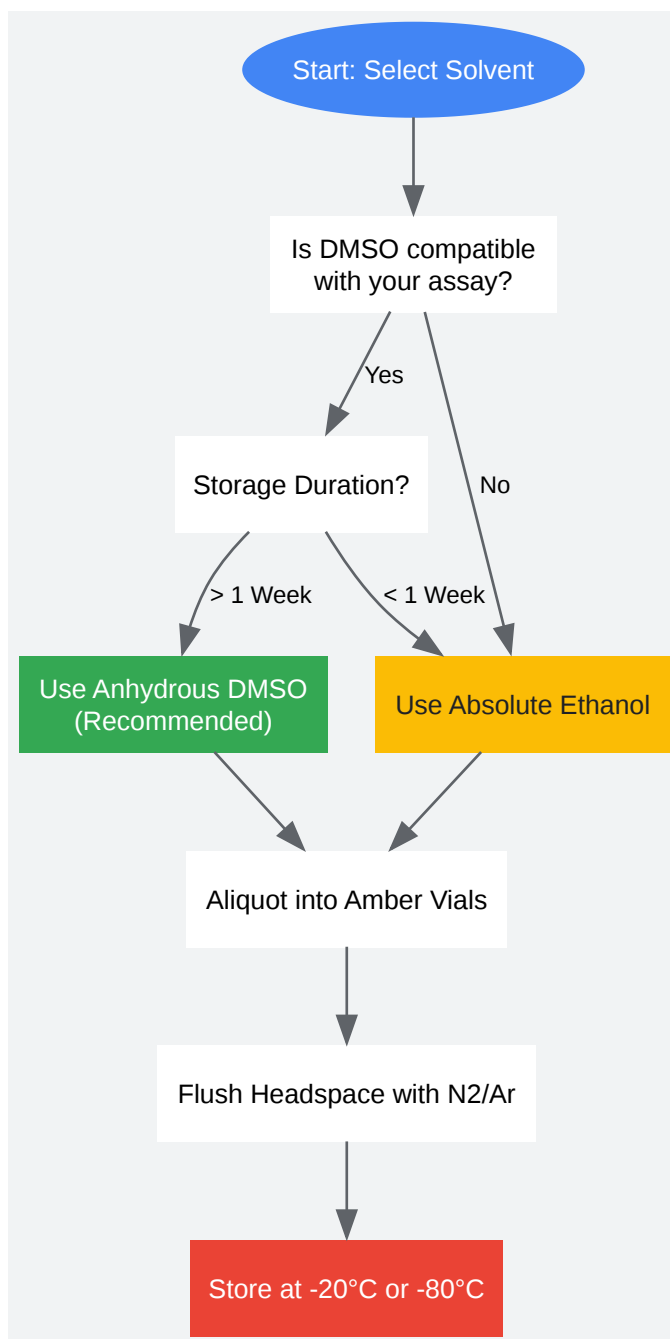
Start: Select Solvent

Is DMSO compatible with your assay?

Yes

No

Storage Duration?

> 1 Week

< 1 Week

Use Anhydrous DMSO (Recommended)

Use Absolute Ethanol

Aliquot into Amber Vials

Flush Headspace with N2/Ar

Store at -20°C or -80°C